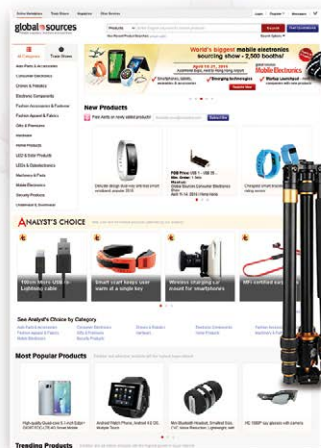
global sources

Products

All Categories

Trade Shows

Auto Parts & Accessories

Consumer Electronics

Chemicals & Plastics

Electronic Components

Fashion Accessories & Footwear

Fashion Apparel & Fabrics

Gifts & Premiums

Hardware

Home Products

LED & Solar Products

LEDs & Optoelectronics

Machinery & Parts

Mobile Electronics

Security Products

Underwear & Swimwear

World's biggest mobile electronics sourcing show - 2,500 booths!

April 18-21, 2015

Mobile Electronics

Smartphones, tablets, wearables & accessories

Emerging technologies

Wellness & fitness

New Products

Join Now

PDB Phone 1/8 ~ 1/8 10...

ANALYST'S CHOICE

Smart card keeps your wine at a single key

Wireless charging car mount for smartphones

NFC enabled

See Analyst's Choice by Category

Most Popular Products

Trending Products